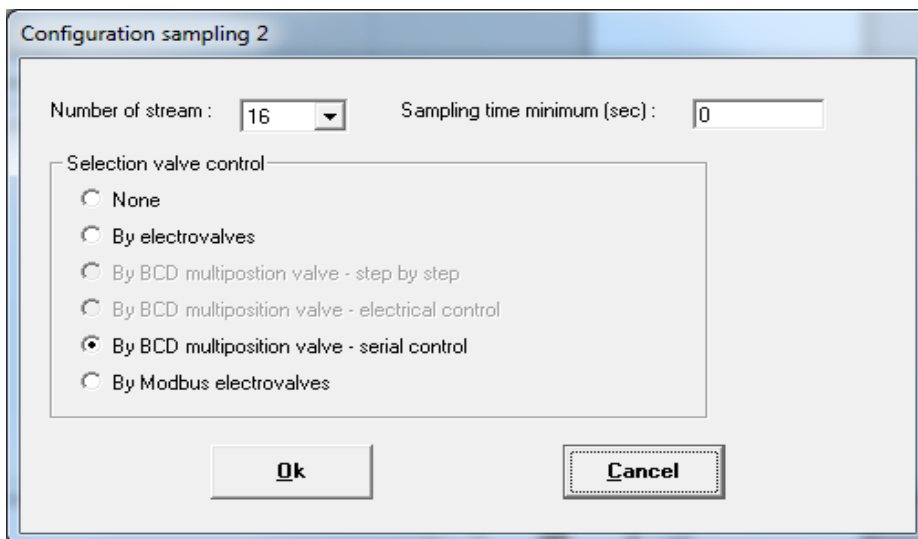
Configuration sampling 2

Number of stream : 16

Sampling time minimum (sec) : 0

Selection valve control

None

By electrovalves

By BCD multipostion valve - step by step

By BCD multiposition valve - electrical control

By BCD multiposition valve - serial control

By Modbus electrovalves

Ok

Cancel